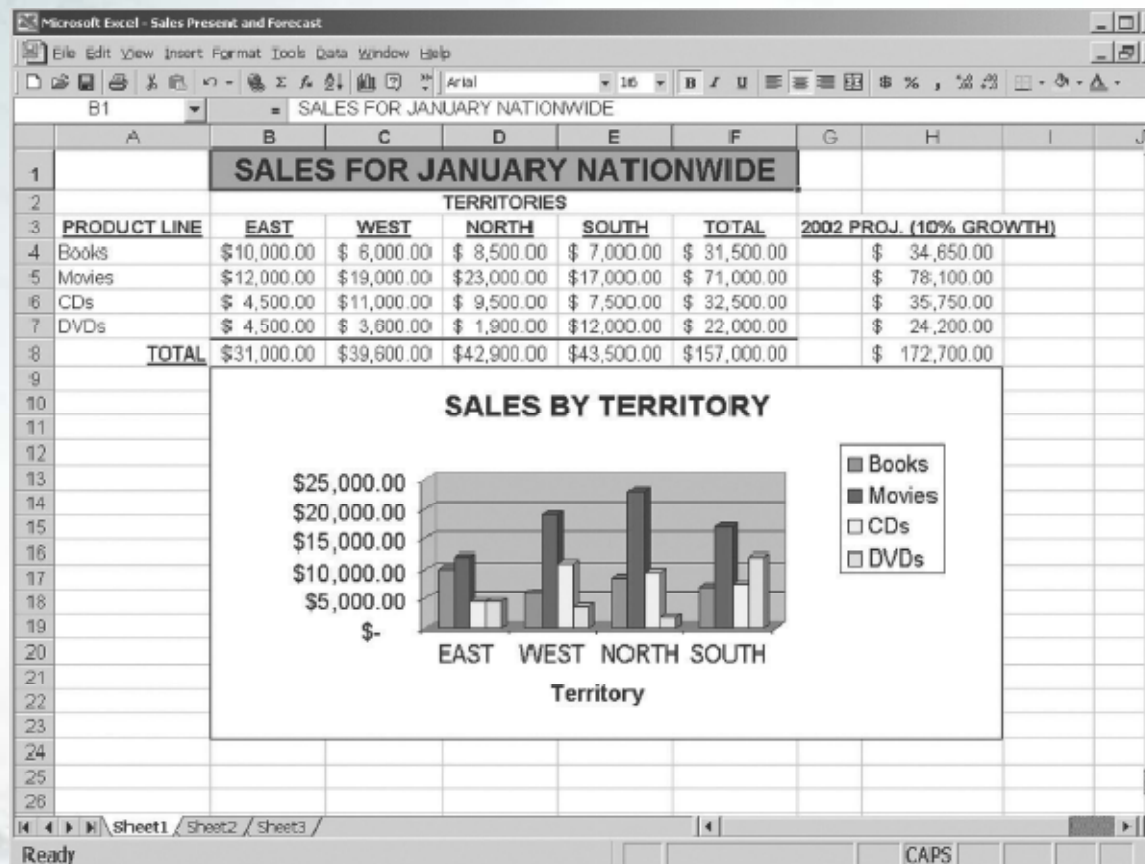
Microsoft Excel - Sales Present and Forecast

File Edit View Insert Format Tools Data Window Help

Arial 16 B I U $ % ,

B1 = SALES FOR JANUARY NATIONWIDE

| | A | B | C | D | E | F | G | H | I | J |
|---|---|---|---|---|---|---|---|---|---|---|
| 1 | | SALES FOR JANUARY NATIONWIDE | | | | | | | | |
| 2 | | | | TERRITORIES | | | | | | |
| 3 | PRODUCT LINE | EAST | WEST | NORTH | SOUTH | TOTAL | 2002 PROJ. (10% GROWTH) | | | |
| 4 | Books | $10,000.00 | $ 6,000.00 | $ 8,500.00 | $ 7,000.00 | $ 31,500.00 | | $ 34,650.00 | | |
| 5 | Movies | $12,000.00 | $19,000.00 | $23,000.00 | $17,000.00 | $ 71,000.00 | | $ 78,100.00 | | |
| 6 | CDs | $ 4,500.00 | $11,000.00 | $ 9,500.00 | $ 7,500.00 | $ 32,500.00 | | $ 35,750.00 | | |
| 7 | DVDs | $ 4,500.00 | $ 3,600.00 | $ 1,900.00 | $12,000.00 | $ 22,000.00 | | $ 24,200.00 | | |
| 8 | TOTAL | $31,000.00 | $39,600.00 | $42,900.00 | $43,500.00 | $157,000.00 | | $ 172,700.00 | | |

9 10 11 12 13 14 15 16 17 18 19 20 21 22 23 24 25 26

SALES BY TERRITORY

$25,000.00
$20,000.00
$15,000.00
$10,000.00
$5,000.00
$-

EAST WEST NORTH SOUTH

Territory

Books
Movies
CDs
DVDs

Sheet1 Sheet2 Sheet3

Ready CAPS